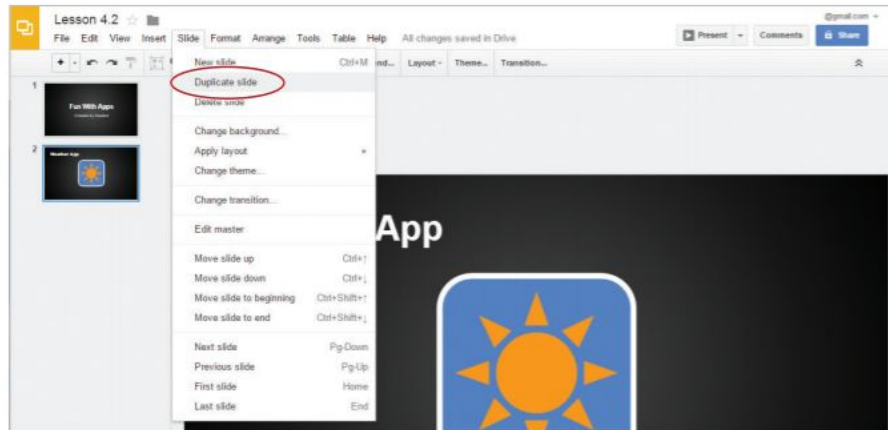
Lesson 4.2

File Edit View Insert Slide Format Arrange Tools Table Help All changes saved in Drive

@gmail.com

Present Comments Share

nd... Layout Theme... Transition...

1
Fun With Apps
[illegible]

2
Weather App

New slide Ctrl+M
Duplicate slide
Delete slide

Change background...
Apply layout
Change theme...

Change transition...

Edit master

Move slide up Ctrl+↑
Move slide down Ctrl+↓
Move slide to beginning Ctrl+Shift+↑
Move slide to end Ctrl+Shift+↓

Next slide Pg-Down
Previous slide Pg-Up
First slide Home
Last slide End

App